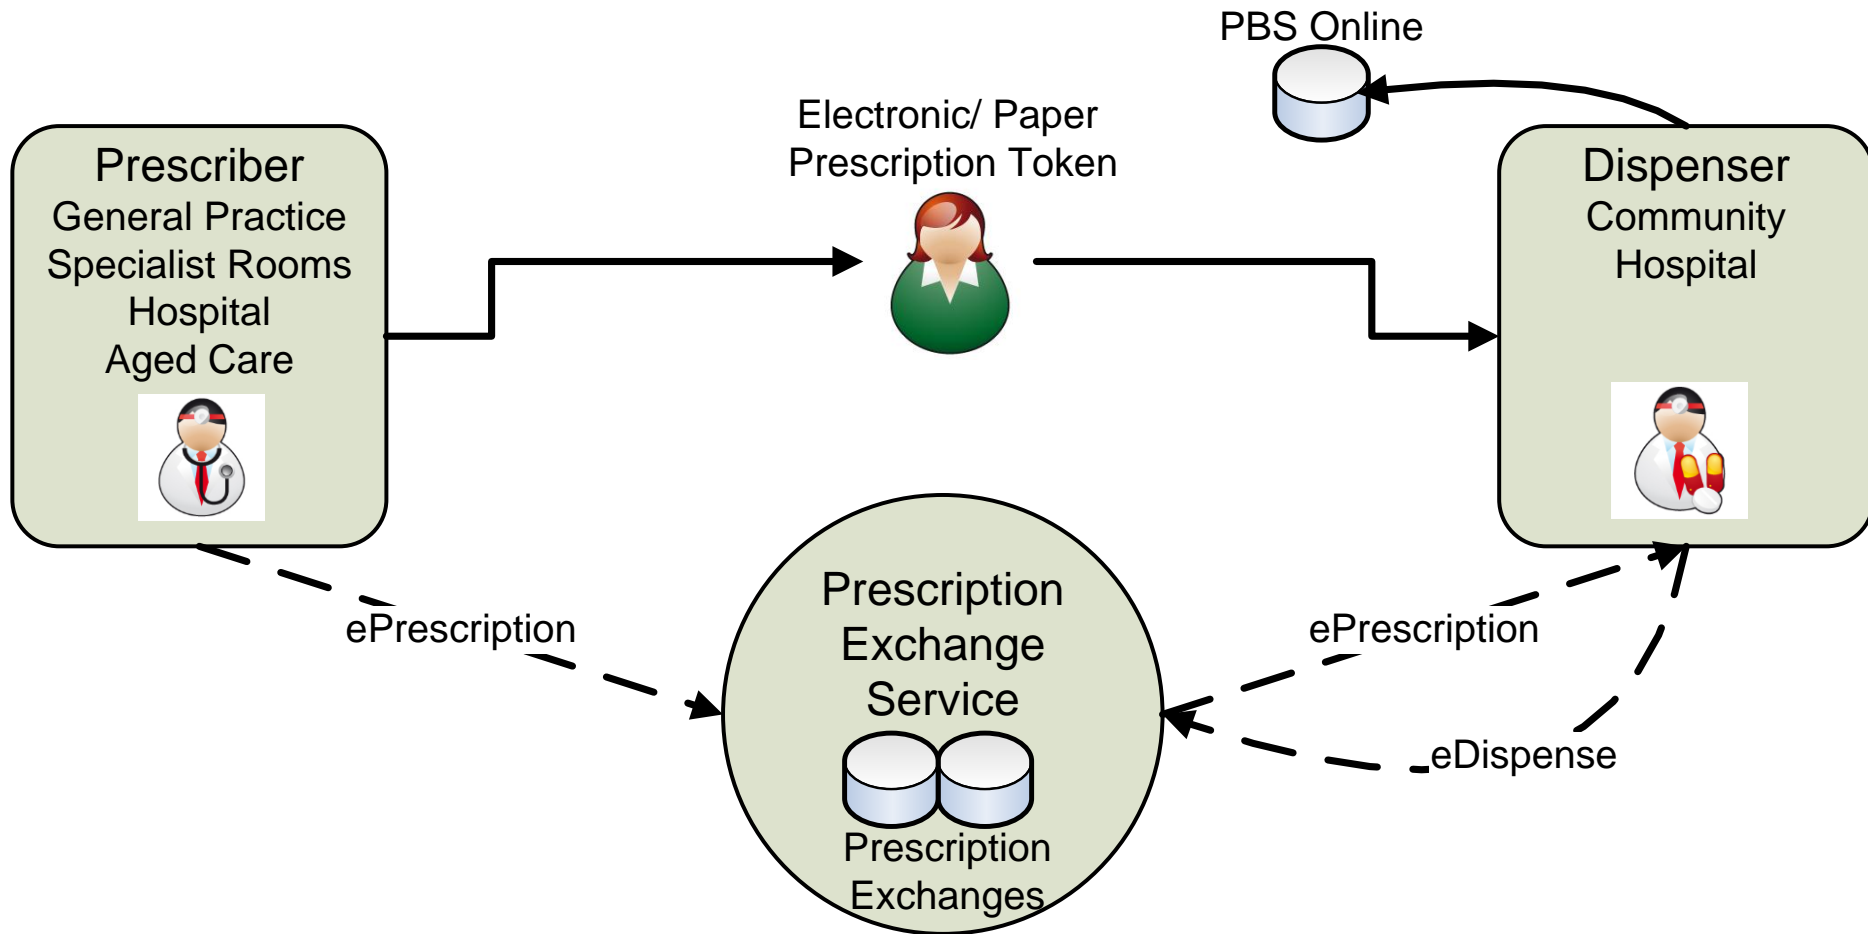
PBS Online

Electronic/ Paper
Prescription Token

Prescriber
General Practice
Specialist Rooms
Hospital
Aged Care

Dispenser
Community
Hospital

ePrescription

Prescription
Exchange
Service

Prescription
Exchanges

ePrescription

eDispense